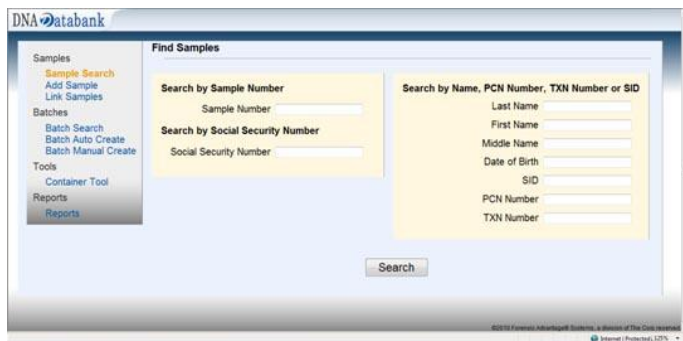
DNA Databank

Samples
Sample Search
Add Sample
Link Samples
Batches
Batch Search
Batch Auto Create
Batch Manual Create
Tools
Container Tool
Reports
Reports

Find Samples

Search by Sample Number
Sample Number
Search by Social Security Number
Social Security Number

Search by Name, PCN Number, TXN Number or SID
Last Name
First Name
Middle Name
Date of Birth
SID
PCN Number
TXN Number

Search

©2010 Forensic Advantage® Systems, a division of The Cos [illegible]

Internet | Protected 125%